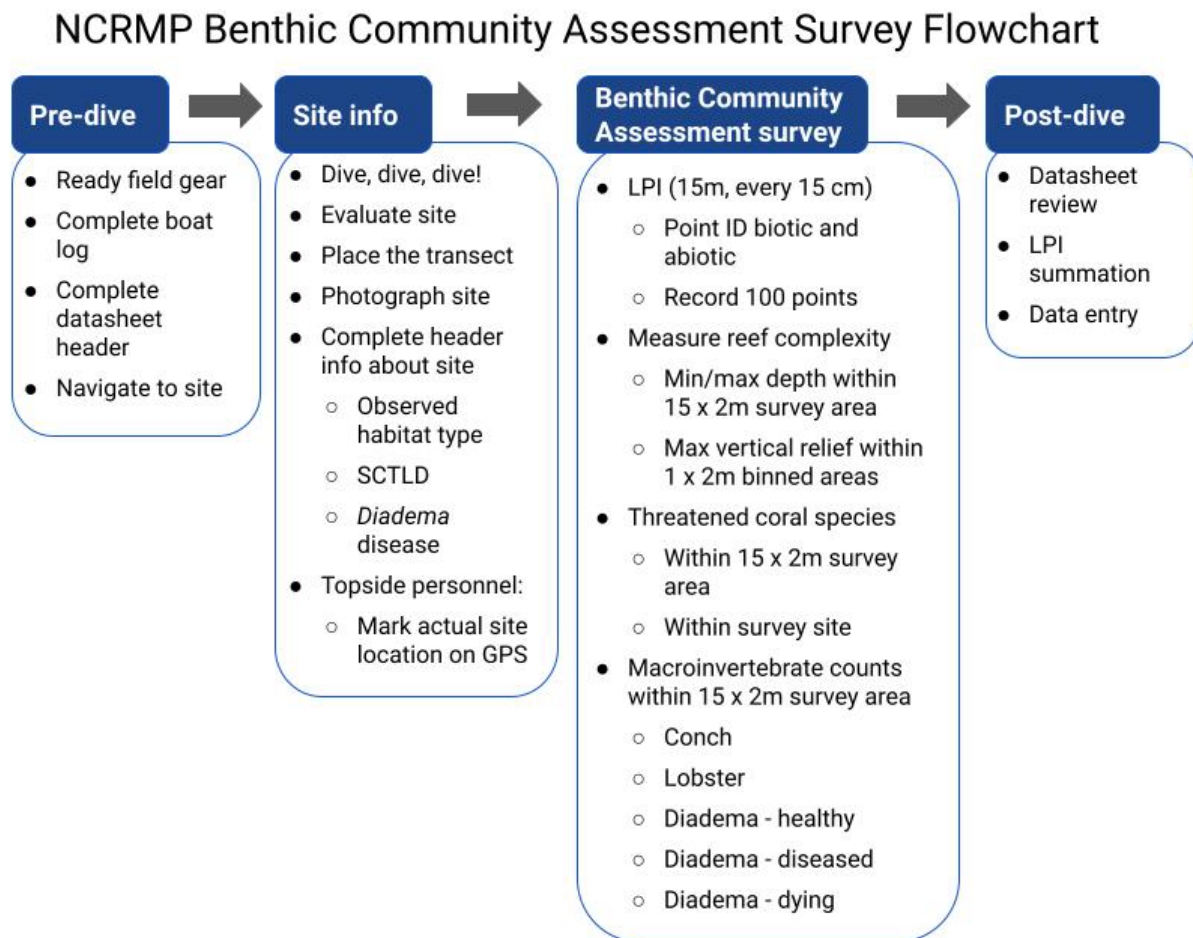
NCRMP Benthic Community Assessment Survey Flowchart

Pre-dive

- Ready field gear
- Complete boat log
- Complete datasheet header
- Navigate to site

Site info

- Dive, dive, dive!
- Evaluate site
- Place the transect
- Photograph site
- Complete header info about site
  - Observed habitat type
  - SCTLD
  - *Diadema* disease
- Topside personnel:
  - Mark actual site location on GPS

Benthic Community Assessment survey

- LPI (15m, every 15 cm)
  - Point ID biotic and abiotic
  - Record 100 points
- Measure reef complexity
  - Min/max depth within 15 x 2m survey area
  - Max vertical relief within 1 x 2m binned areas
- Threatened coral species
  - Within 15 x 2m survey area
  - Within survey site
- Macroinvertebrate counts within 15 x 2m survey area
  - Conch
  - Lobster
  - Diadema - healthy
  - Diadema - diseased
  - Diadema - dying

Post-dive

- Datasheet review
- LPI summation
- Data entry